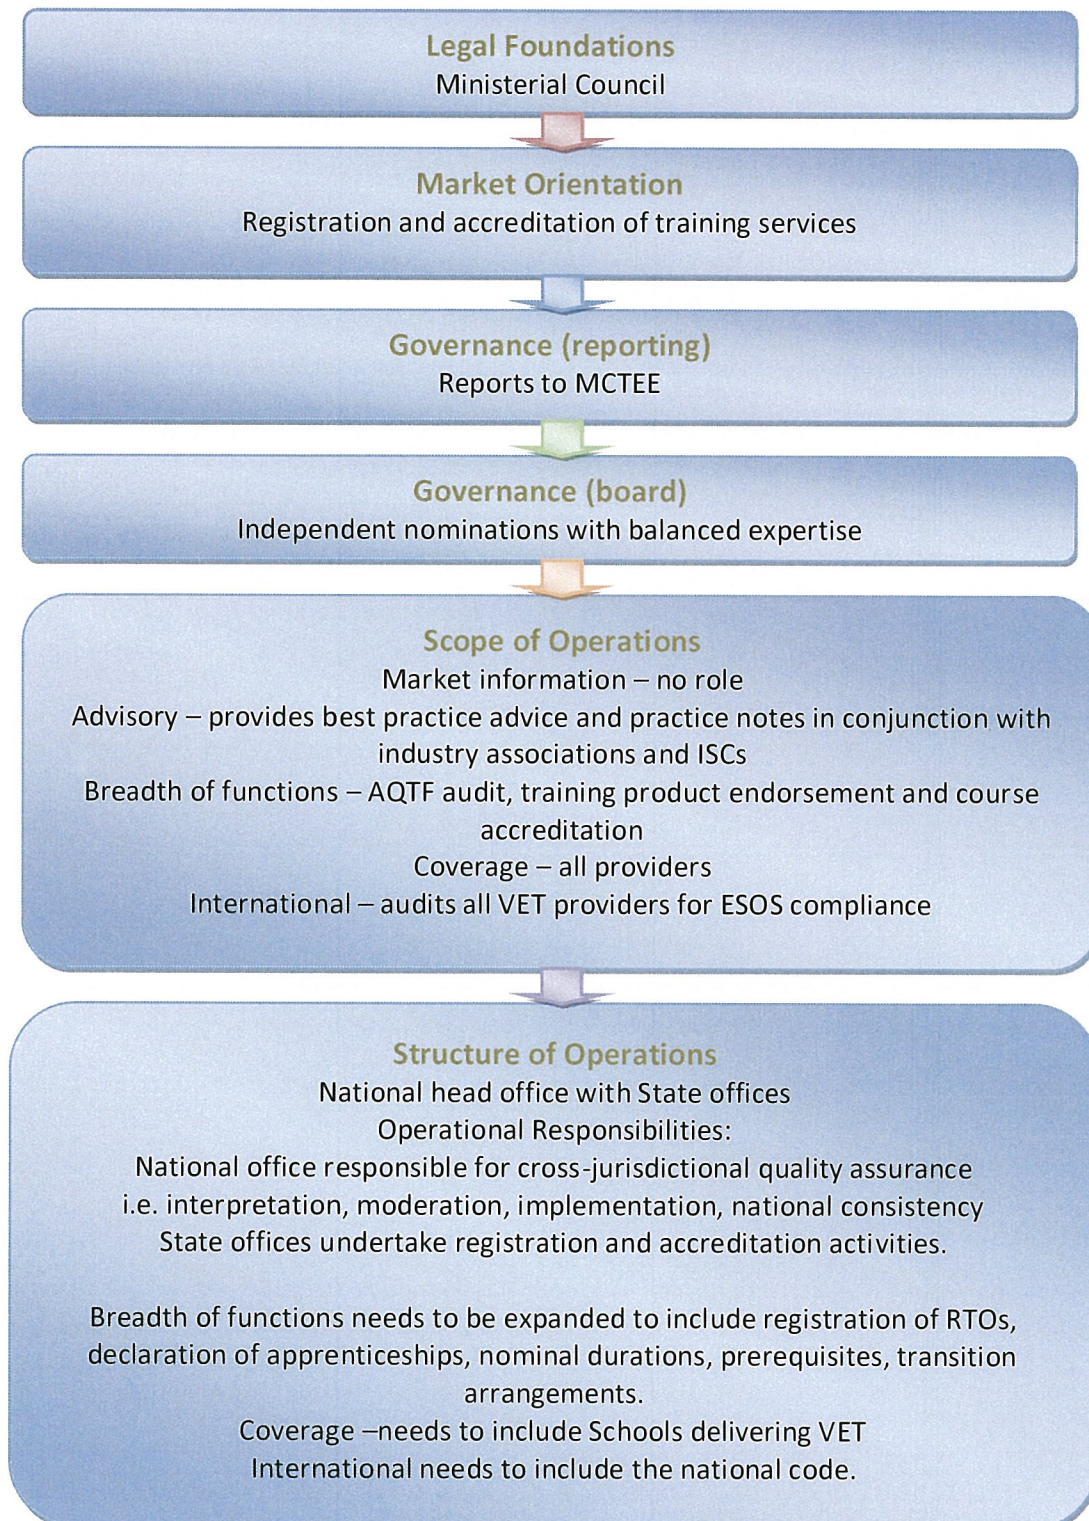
Legal Foundations
Ministerial Council

Market Orientation
Registration and accreditation of training services

Governance (reporting)
Reports to MCTEE

Governance (board)
Independent nominations with balanced expertise

Scope of Operations
Market information – no role
Advisory – provides best practice advice and practice notes in conjunction with industry associations and ISCs
Breadth of functions – AQTF audit, training product endorsement and course accreditation
Coverage – all providers
International – audits all VET providers for ESOS compliance

Structure of Operations
National head office with State offices
Operational Responsibilities:
National office responsible for cross-jurisdictional quality assurance i.e. interpretation, moderation, implementation, national consistency
State offices undertake registration and accreditation activities.

Breadth of functions needs to be expanded to include registration of RTOs, declaration of apprenticeships, nominal durations, prerequisites, transition arrangements.
Coverage –needs to include Schools delivering VET
International needs to include the national code.